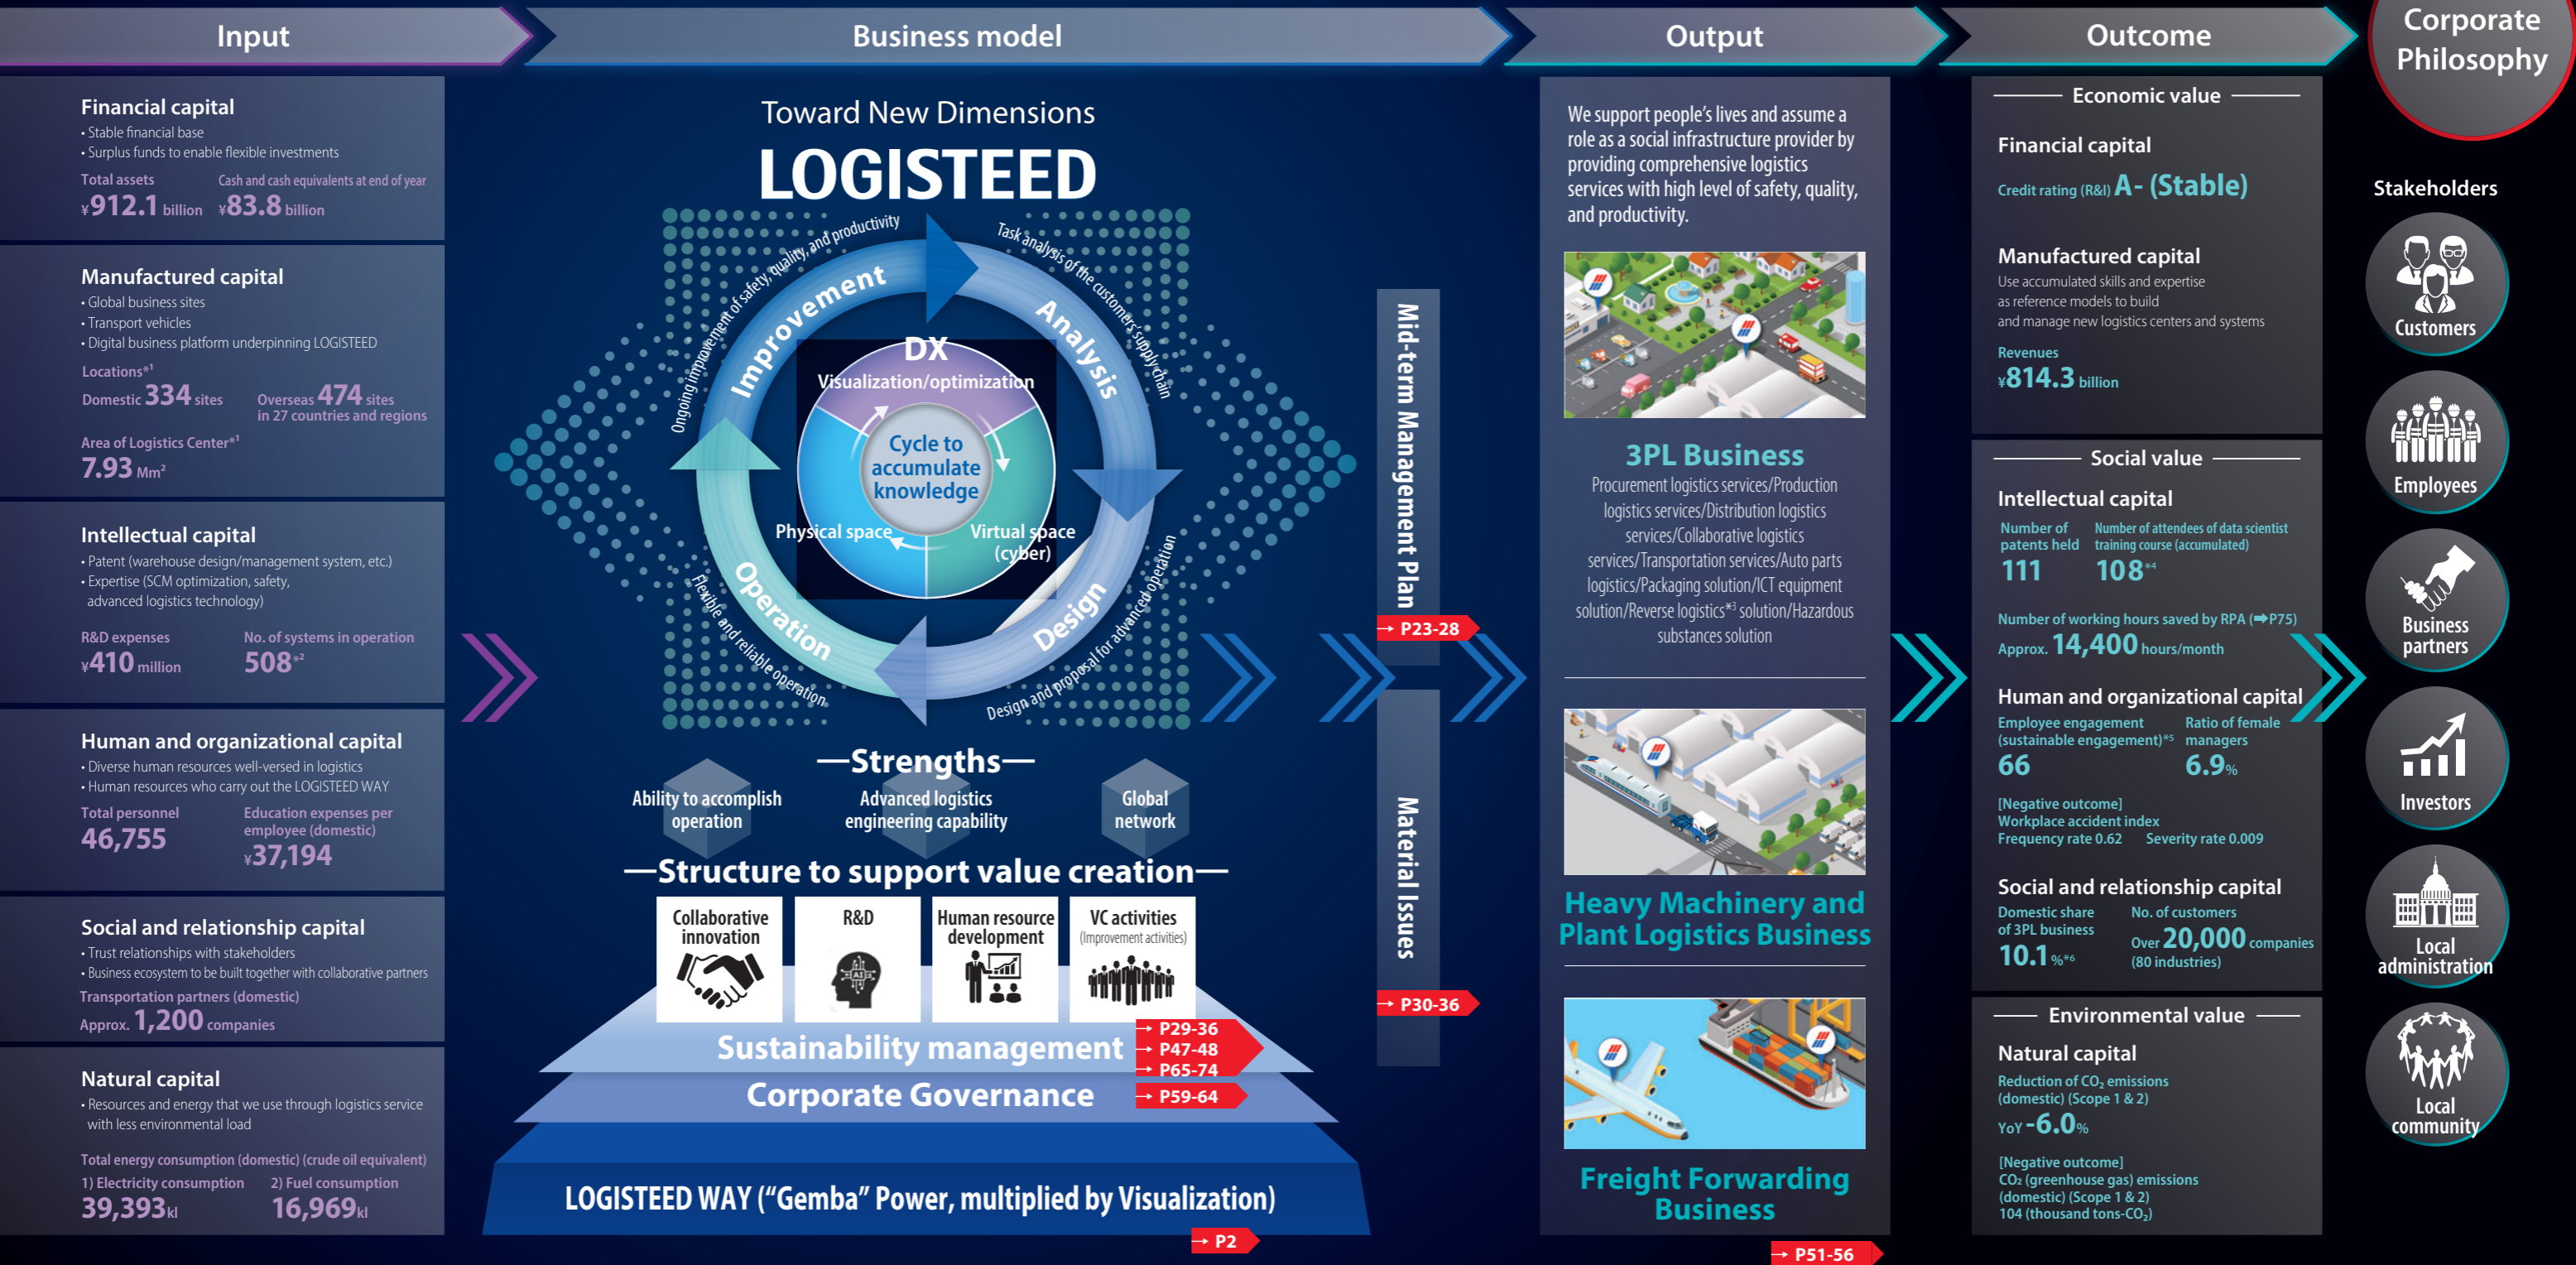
Input

Business model

Output

Outcome

Corporate Philosophy

Financial capital
• Stable financial base
• Surplus funds to enable flexible investments
Total assets ¥912.1 billion
Cash and cash equivalents at end of year ¥83.8 billion

Manufactured capital
• Global business sites
• Transport vehicles
• Digital business platform underpinning LOGISTEED
Locations*1
Domestic 334 sites
Overseas 474 sites in 27 countries and regions
Area of Logistics Center*1
7.93 Mm²

Intellectual capital
• Patent (warehouse design/management system, etc.)
• Expertise (SCM optimization, safety, advanced logistics technology)
R&D expenses ¥410 million
No. of systems in operation 508*2

Human and organizational capital
• Diverse human resources well-versed in logistics
• Human resources who carry out the LOGISTEED WAY
Total personnel 46,755
Education expenses per employee (domestic) ¥37,194

Social and relationship capital
• Trust relationships with stakeholders
• Business ecosystem to be built together with collaborative partners
Transportation partners (domestic)
Approx. 1,200 companies

Natural capital
• Resources and energy that we use through logistics service with less environmental load
Total energy consumption (domestic) (crude oil equivalent)
1) Electricity consumption 39,393kl
2) Fuel consumption 16,969kl

Toward New Dimensions
LOGISTEED

Ongoing improvement of safety, quality, and productivity
Improvement
Task analysis of the customer's supply chain
Analysis
Design
Design and proposal for advanced operation
Operation
Flexible and reliable operation
DX
Visualization/optimization
Cycle to accumulate knowledge
Physical space
Virtual space (cyber)

—Strengths—
Ability to accomplish operation
Advanced logistics engineering capability
Global network

—Structure to support value creation—
Collaborative innovation
R&D
Human resource development
VC activities (Improvement activities)

Sustainability management
→ P29-36
→ P47-48
→ P65-74
Corporate Governance
→ P59-64
LOGISTEED WAY ("Gemba" Power, multiplied by Visualization)
→ P2

Mid-term Management Plan
→ P23-28
Material Issues
→ P30-36

We support people's lives and assume a role as a social infrastructure provider by providing comprehensive logistics services with high level of safety, quality, and productivity.

3PL Business
Procurement logistics services/Production logistics services/Distribution logistics services/Collaborative logistics services/Transportation services/Auto parts logistics/Packaging solution/ICT equipment solution/Reverse logistics*3 solution/Hazardous substances solution

Heavy Machinery and Plant Logistics Business

Freight Forwarding Business
→ P51-56

Economic value
Financial capital
Credit rating (R&I) A- (Stable)
Manufactured capital
Use accumulated skills and expertise as reference models to build and manage new logistics centers and systems
Revenues
¥814.3 billion

Social value
Intellectual capital
Number of patents held 111
Number of attendees of data scientist training course (accumulated) 108*4
Number of working hours saved by RPA (➡P75)
Approx. 14,400 hours/month
Human and organizational capital
Employee engagement (sustainable engagement)*5 66
Ratio of female managers 6.9%
[Negative outcome]
Workplace accident index
Frequency rate 0.62 Severity rate 0.009
Social and relationship capital
Domestic share of 3PL business 10.1%*6
No. of customers
Over 20,000 companies (80 industries)

Environmental value
Natural capital
Reduction of $CO_2$ emissions (domestic) (Scope 1 & 2)
YoY -6.0%
[Negative outcome]
$CO_2$ (greenhouse gas) emissions (domestic) (Scope 1 & 2)
104 (thousand tons-$CO_2$)

Stakeholders
Customers
Employees
Business partners
Investors
Local administration
Local community